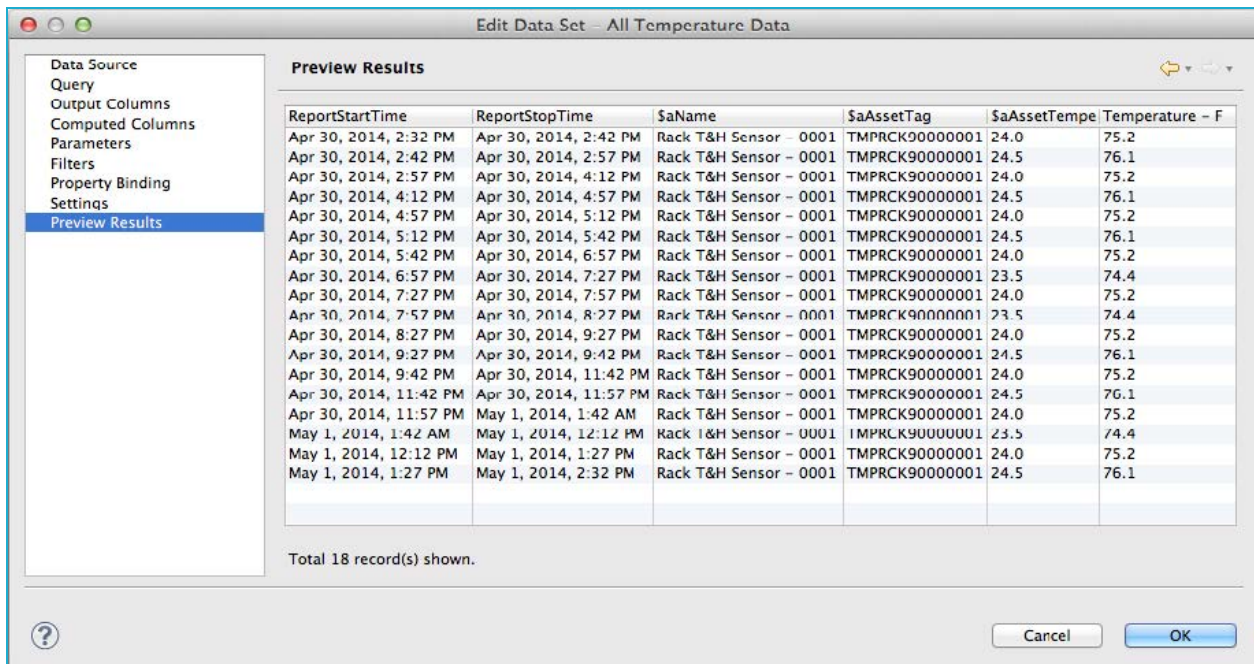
Edit Data Set – All Temperature Data

Data Source
Query
Output Columns
Computed Columns
Parameters
Filters
Property Binding
Settings
Preview Results

Preview Results

| ReportStartTime | ReportStopTime | $aName | $aAssetTag | $aAssetTempe | Temperature – F |
|---|---|---|---|---|---|
| Apr 30, 2014, 2:32 PM | Apr 30, 2014, 2:42 PM | Rack T&H Sensor – 0001 | TMPRCK90000001 | 24.0 | 75.2 |
| Apr 30, 2014, 2:42 PM | Apr 30, 2014, 2:57 PM | Rack T&H Sensor – 0001 | TMPRCK90000001 | 24.5 | 76.1 |
| Apr 30, 2014, 2:57 PM | Apr 30, 2014, 4:12 PM | Rack T&H Sensor – 0001 | TMPRCK90000001 | 24.0 | 75.2 |
| Apr 30, 2014, 4:12 PM | Apr 30, 2014, 4:57 PM | Rack T&H Sensor – 0001 | TMPRCK90000001 | 24.5 | 76.1 |
| Apr 30, 2014, 4:57 PM | Apr 30, 2014, 5:12 PM | Rack T&H Sensor – 0001 | TMPRCK90000001 | 24.0 | 75.2 |
| Apr 30, 2014, 5:12 PM | Apr 30, 2014, 5:42 PM | Rack T&H Sensor – 0001 | TMPRCK90000001 | 24.5 | 76.1 |
| Apr 30, 2014, 5:42 PM | Apr 30, 2014, 6:57 PM | Rack T&H Sensor – 0001 | TMPRCK90000001 | 24.0 | 75.2 |
| Apr 30, 2014, 6:57 PM | Apr 30, 2014, 7:27 PM | Rack T&H Sensor – 0001 | TMPRCK90000001 | 23.5 | 74.4 |
| Apr 30, 2014, 7:27 PM | Apr 30, 2014, 7:57 PM | Rack T&H Sensor – 0001 | TMPRCK90000001 | 24.0 | 75.2 |
| Apr 30, 2014, 7:57 PM | Apr 30, 2014, 8:27 PM | Rack T&H Sensor – 0001 | TMPRCK90000001 | 23.5 | 74.4 |
| Apr 30, 2014, 8:27 PM | Apr 30, 2014, 9:27 PM | Rack T&H Sensor – 0001 | TMPRCK90000001 | 24.0 | 75.2 |
| Apr 30, 2014, 9:27 PM | Apr 30, 2014, 9:42 PM | Rack T&H Sensor – 0001 | TMPRCK90000001 | 24.5 | 76.1 |
| Apr 30, 2014, 9:42 PM | Apr 30, 2014, 11:42 PM | Rack T&H Sensor – 0001 | TMPRCK90000001 | 24.0 | 75.2 |
| Apr 30, 2014, 11:42 PM | Apr 30, 2014, 11:57 PM | Rack T&H Sensor – 0001 | TMPRCK90000001 | 24.5 | 76.1 |
| Apr 30, 2014, 11:57 PM | May 1, 2014, 1:42 AM | Rack T&H Sensor – 0001 | TMPRCK90000001 | 24.0 | 75.2 |
| May 1, 2014, 1:42 AM | May 1, 2014, 12:12 PM | Rack T&H Sensor – 0001 | TMPRCK90000001 | 23.5 | 74.4 |
| May 1, 2014, 12:12 PM | May 1, 2014, 1:27 PM | Rack T&H Sensor – 0001 | TMPRCK90000001 | 24.0 | 75.2 |
| May 1, 2014, 1:27 PM | May 1, 2014, 2:32 PM | Rack T&H Sensor – 0001 | TMPRCK90000001 | 24.5 | 76.1 |

Total 18 record(s) shown.

?

Cancel
OK